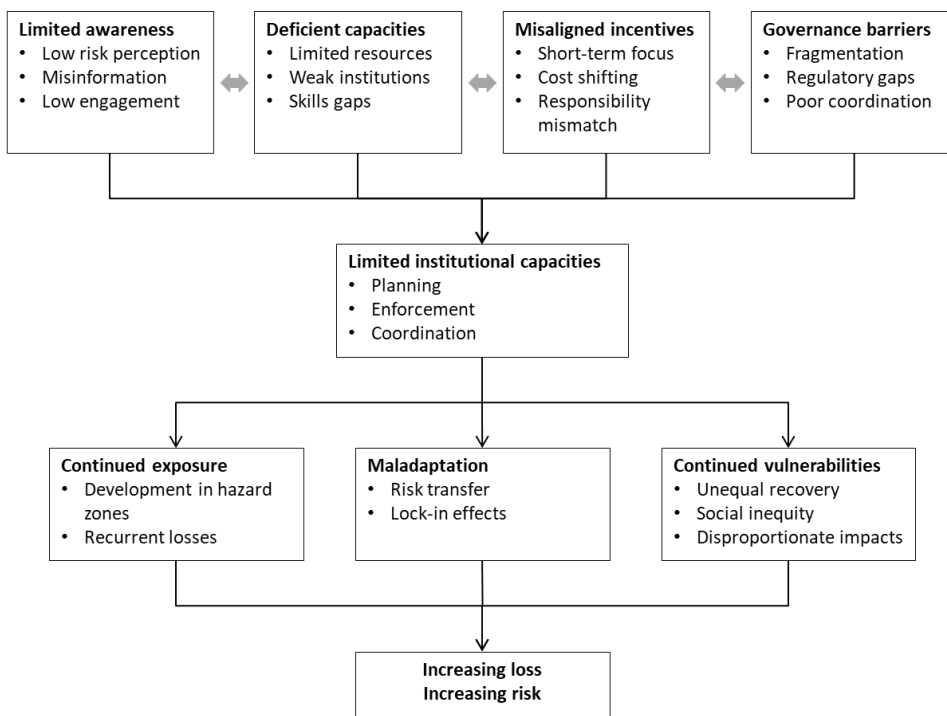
**Limited awareness**
- Low risk perception
- Misinformation
- Low engagement

**Deficient capacities**
- Limited resources
- Weak institutions
- Skills gaps

**Misaligned incentives**
- Short-term focus
- Cost shifting
- Responsibility mismatch

**Governance barriers**
- Fragmentation
- Regulatory gaps
- Poor coordination

**Limited institutional capacities**
- Planning
- Enforcement
- Coordination

**Continued exposure**
- Development in hazard zones
- Recurrent losses

**Maladaptation**
- Risk transfer
- Lock-in effects

**Continued vulnerabilities**
- Unequal recovery
- Social inequity
- Disproportionate impacts

**Increasing loss**
**Increasing risk**